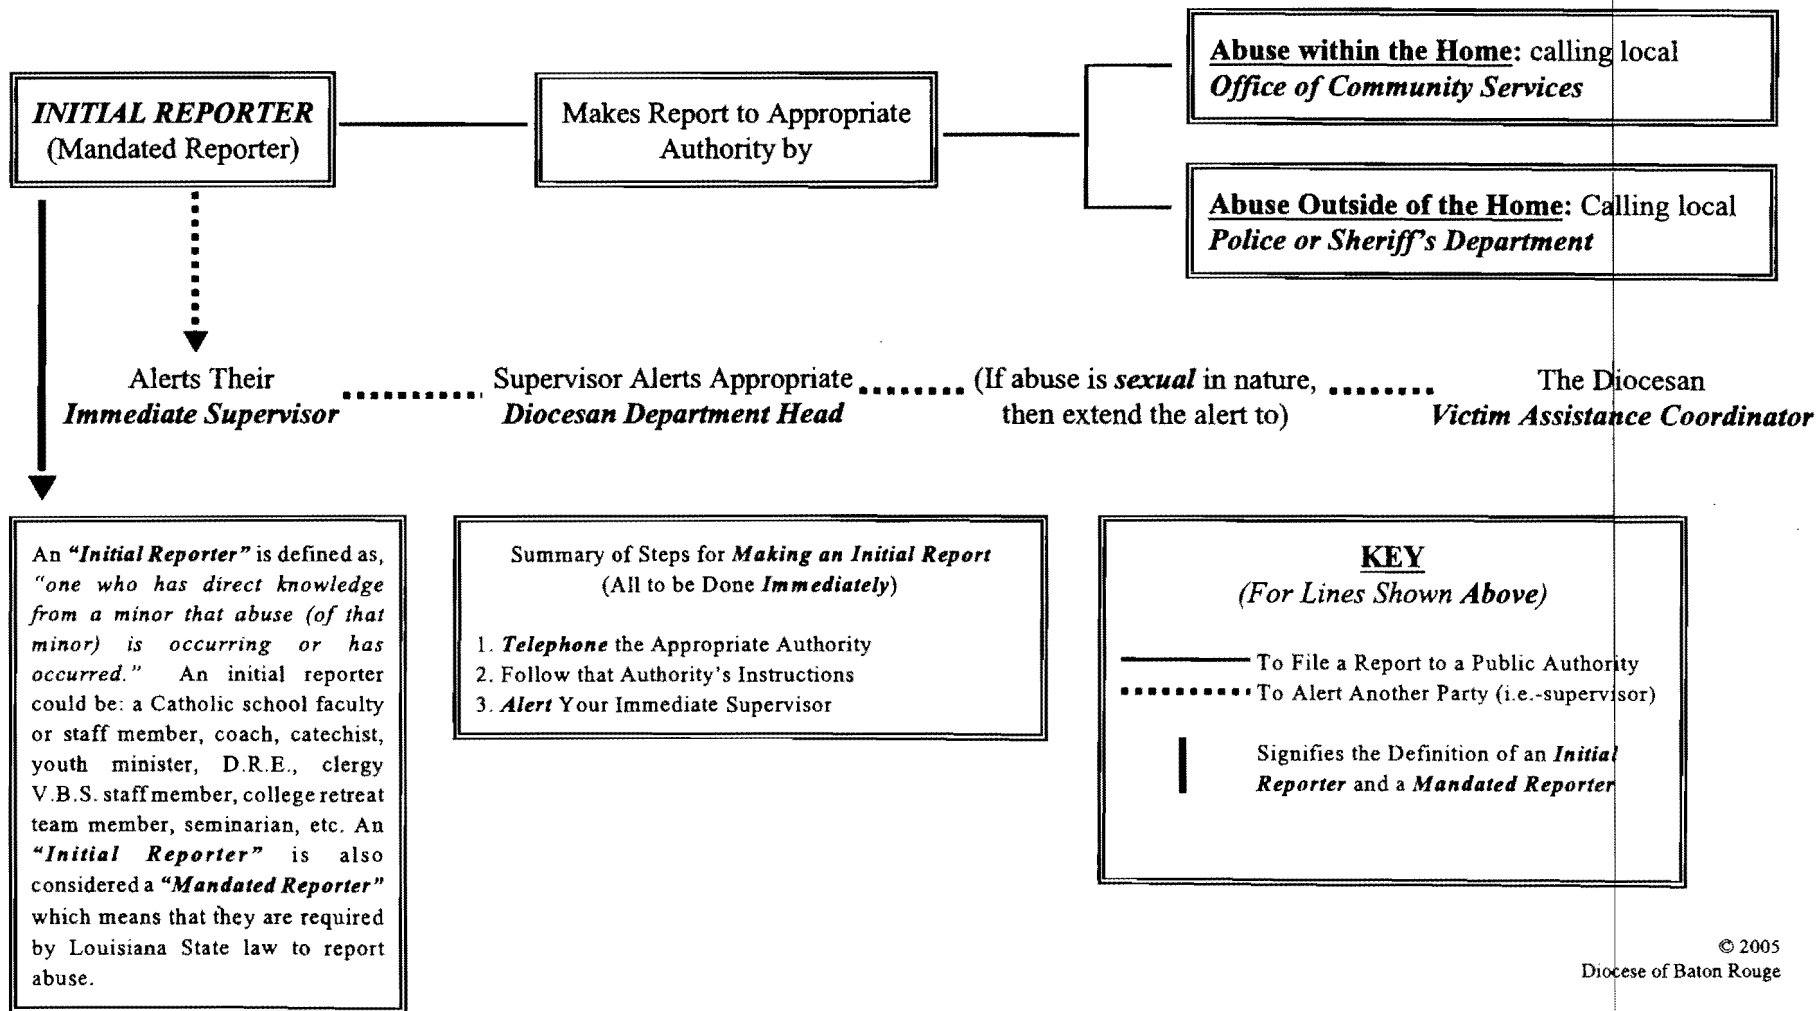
INITIAL REPORTER
(Mandated Reporter)

Makes Report to Appropriate Authority by

Abuse within the Home: calling local
Office of Community Services

Abuse Outside of the Home: Calling local
Police or Sheriff's Department

Alerts Their
Immediate Supervisor

Supervisor Alerts Appropriate
Diocesan Department Head

(If abuse is sexual in nature, then extend the alert to)

The Diocesan
Victim Assistance Coordinator

An "Initial Reporter" is defined as, "one who has direct knowledge from a minor that abuse (of that minor) is occurring or has occurred." An initial reporter could be: a Catholic school faculty or staff member, coach, catechist, youth minister, D.R.E., clergy V.B.S. staff member, college retreat team member, seminarian, etc. An "Initial Reporter" is also considered a "Mandated Reporter" which means that they are required by Louisiana State law to report abuse.

Summary of Steps for Making an Initial Report
(All to be Done Immediately)

1. Telephone the Appropriate Authority
2. Follow that Authority's Instructions
3. Alert Your Immediate Supervisor

KEY
(For Lines Shown Above)

To File a Report to a Public Authority
To Alert Another Party (i.e.-supervisor)

Signifies the Definition of an Initial Reporter and a Mandated Reporter

© 2005
Diocese of Baton Rouge